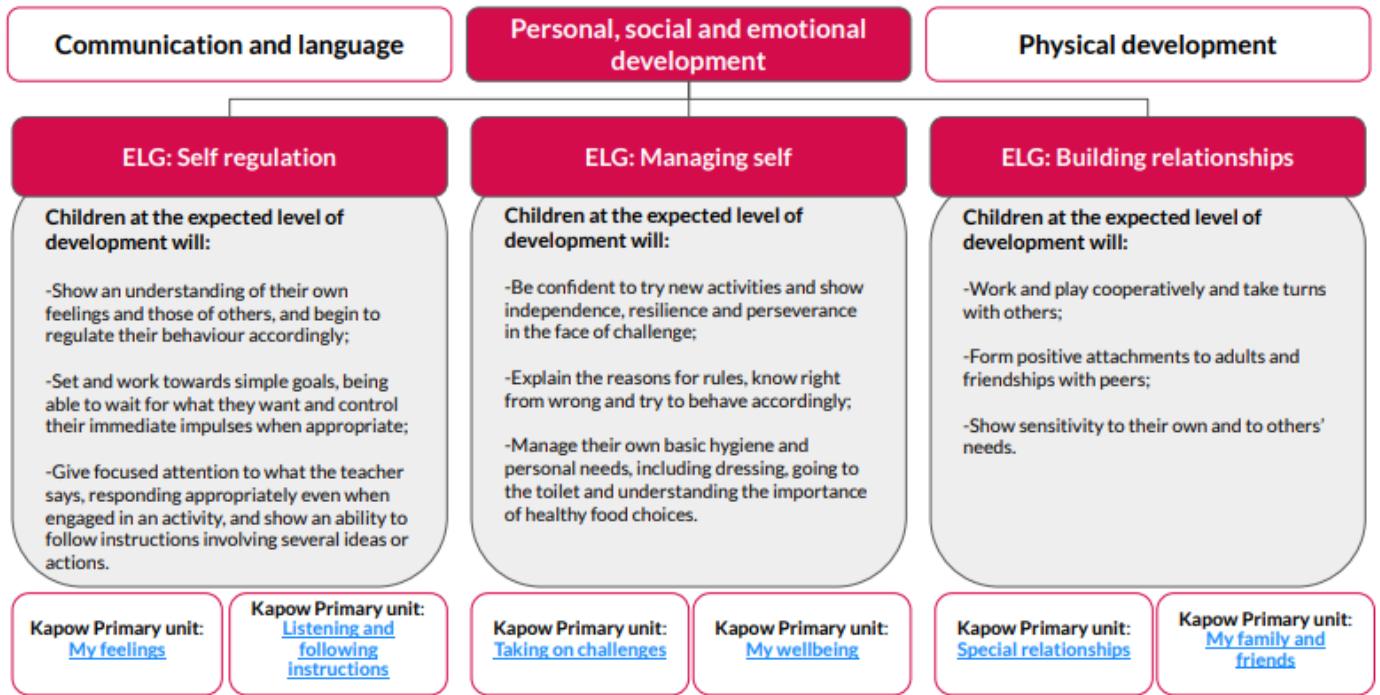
Communication and language

Personal, social and emotional development

Physical development

ELG: Self regulation

Children at the expected level of development will:

-Show an understanding of their own feelings and those of others, and begin to regulate their behaviour accordingly;

-Set and work towards simple goals, being able to wait for what they want and control their immediate impulses when appropriate;

-Give focused attention to what the teacher says, responding appropriately even when engaged in an activity, and show an ability to follow instructions involving several ideas or actions.

ELG: Managing self

Children at the expected level of development will:

-Be confident to try new activities and show independence, resilience and perseverance in the face of challenge;

-Explain the reasons for rules, know right from wrong and try to behave accordingly;

-Manage their own basic hygiene and personal needs, including dressing, going to the toilet and understanding the importance of healthy food choices.

ELG: Building relationships

Children at the expected level of development will:

-Work and play cooperatively and take turns with others;

-Form positive attachments to adults and friendships with peers;

-Show sensitivity to their own and to others' needs.

Kapow Primary unit: My feelings

Kapow Primary unit: Listening and following instructions

Kapow Primary unit: Taking on challenges

Kapow Primary unit: My wellbeing

Kapow Primary unit: Special relationships

Kapow Primary unit: My family and friends